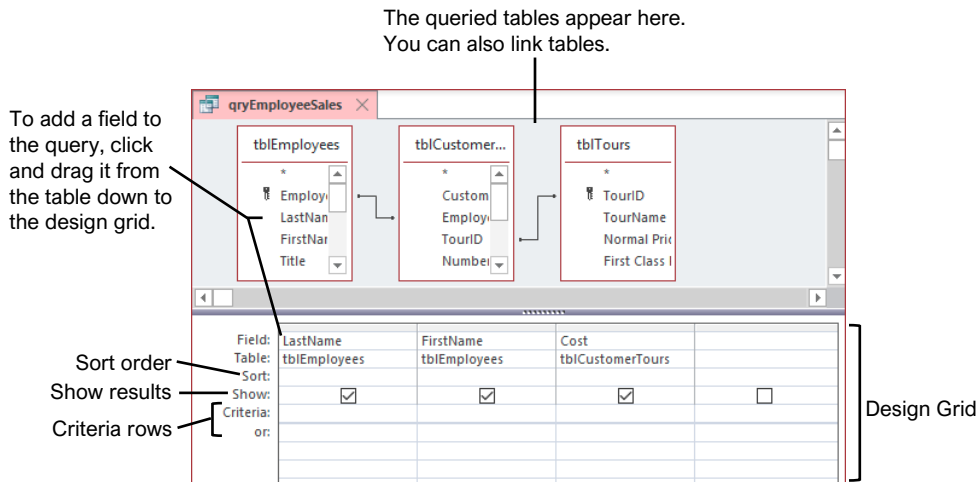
The queried tables appear here. You can also link tables.

To add a field to the query, click and drag it from the table down to the design grid.

qryEmployeeSales

tblEmployees
*
Employ
LastNan
FirstNar
Title

tblCustomer...
*
Custom
Employ
TourID
Number

tblTours
*
TourID
TourName
Normal Pric
First Class I

| Field: | LastName | FirstName | Cost | |
|---|---|---|---|---|
| Table: | tblEmployees | tblEmployees | tblCustomerTours | |
| Sort: | | | | |
| Show: | ☑ | ☑ | ☑ | ☐ |
| Criteria: | | | | |
| or: | | | | |

Sort order
Show results
Criteria rows
Design Grid